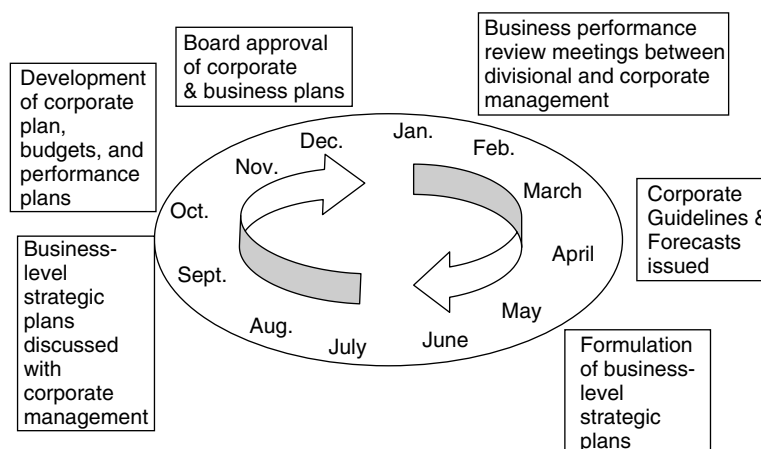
Board approval of corporate & business plans

Business performance review meetings between divisional and corporate management

Development of corporate plan, budgets, and performance plans

Dec.

Jan.

Feb.

Nov.

March

Corporate Guidelines & Forecasts issued

Oct.

April

Business-level strategic plans discussed with corporate management

Sept.

May

Aug.

July

June

Formulation of business-level strategic plans